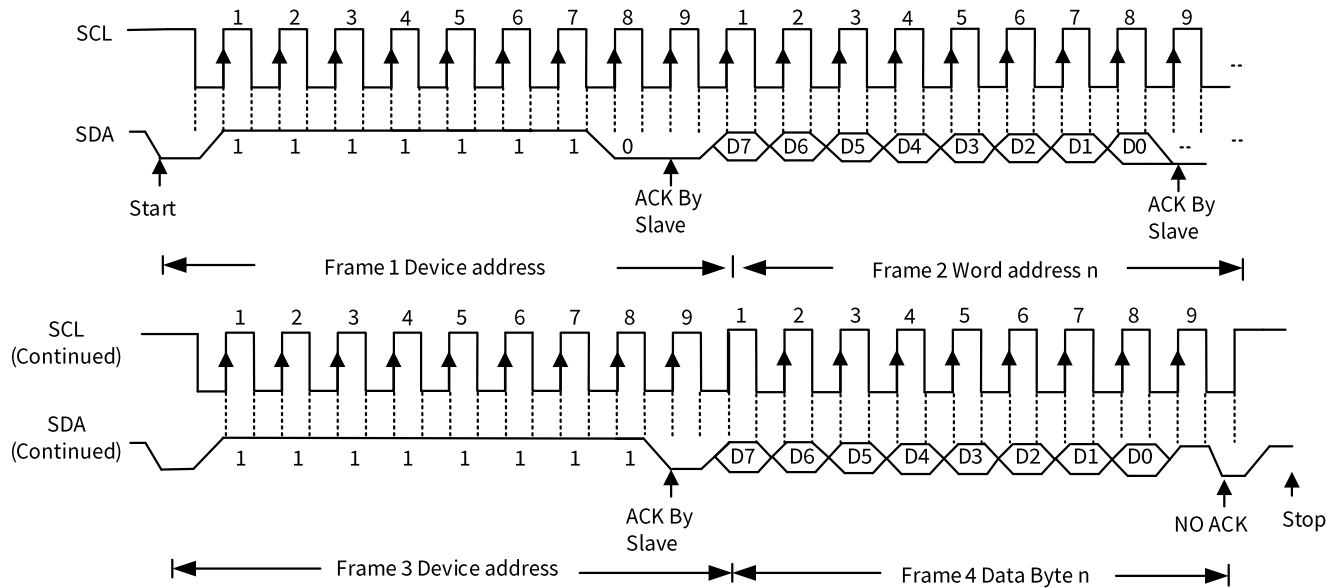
SCL

1 2 3 4 5 6 7 8 9 1 2 3 4 5 6 7 8 9

--

SDA

1 1 1 1 1 1 1 0 D7 D6 D5 D4 D3 D2 D1 D0 --

--

Start

ACK By Slave

ACK By Slave

Frame 1 Device address

Frame 2 Word address n

SCL (Continued)

1 2 3 4 5 6 7 8 9 1 2 3 4 5 6 7 8 9

SDA (Continued)

1 1 1 1 1 1 1 1 D7 D6 D5 D4 D3 D2 D1 D0

ACK By Slave

NO ACK

Stop

Frame 3 Device address

Frame 4 Data Byte n